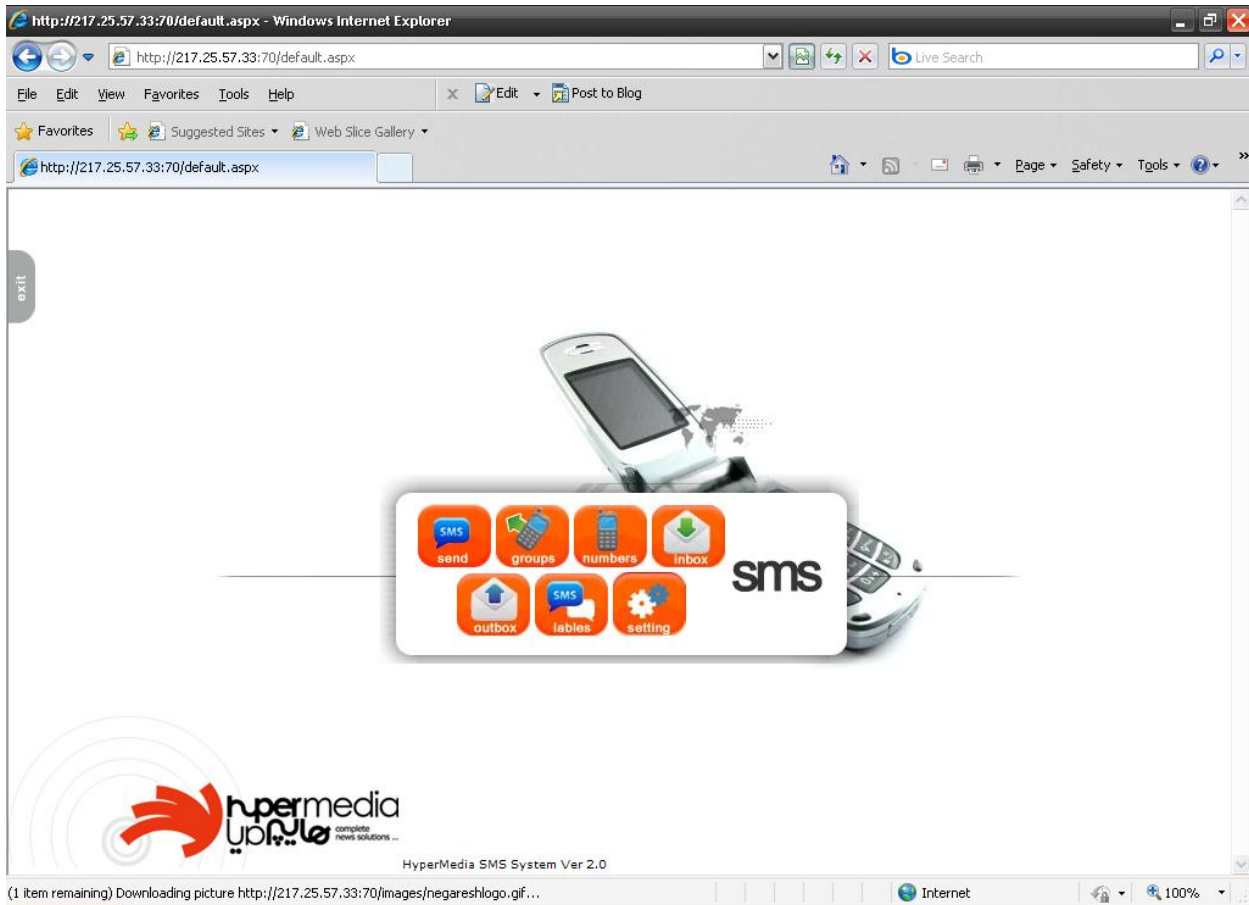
http://217.25.57.33:70/default.aspx - Windows Internet Explorer

http://217.25.57.33:70/default.aspx

Live Search

File Edit View Favorites Tools Help

Edit Post to Blog

Favorites Suggested Sites Web Slice Gallery

http://217.25.57.33:70/default.aspx

Page Safety Tools

exit

SMS send

groups

numbers

inbox

sms

outbox

SMS lables

setting

hypermedia

هایپرمدیا

complete news solutions ...

HyperMedia SMS System Ver 2.0

(1 item remaining) Downloading picture http://217.25.57.33:70/images/negareshlogo.gif...

Internet

100%